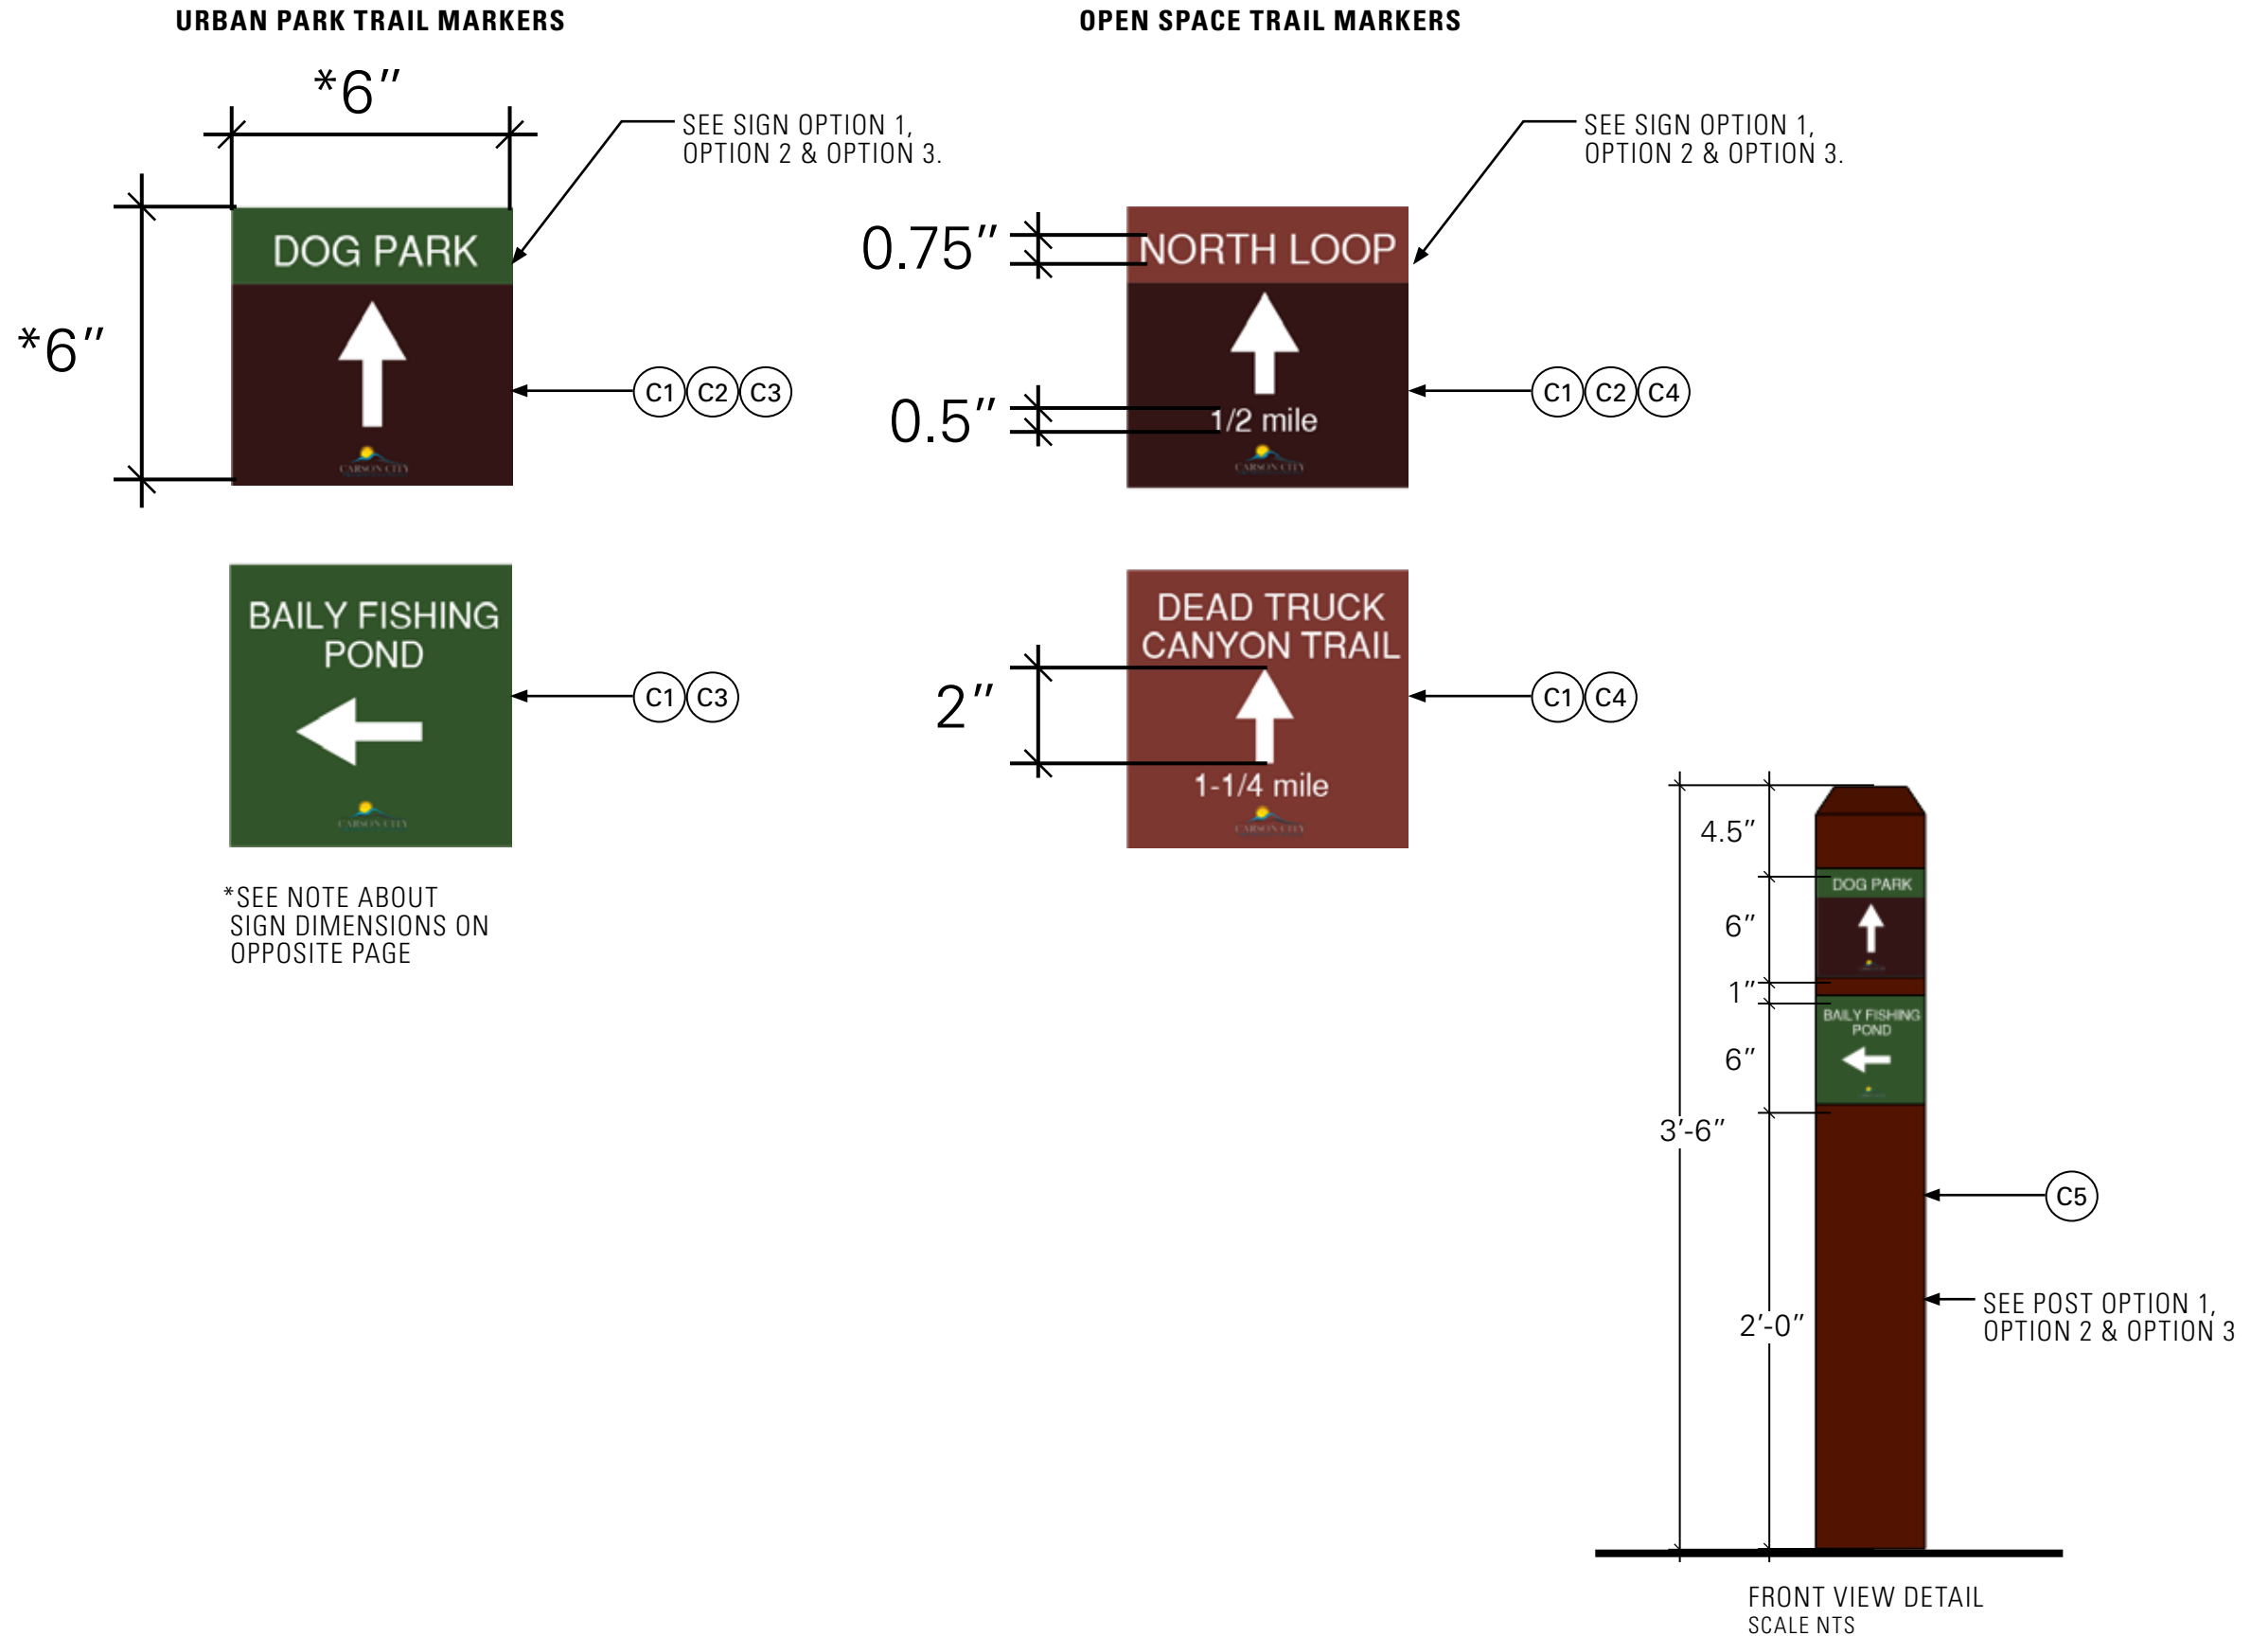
URBAN PARK TRAIL MARKERS

*6″

*6″

SEE SIGN OPTION 1, OPTION 2 & OPTION 3.

DOG PARK

CARSON CITY

C1 C2 C3

BAILY FISHING POND

CARSON CITY

C1 C3

*SEE NOTE ABOUT SIGN DIMENSIONS ON OPPOSITE PAGE

OPEN SPACE TRAIL MARKERS

SEE SIGN OPTION 1, OPTION 2 & OPTION 3.

0.75″

NORTH LOOP

0.5″

1/2 mile

CARSON CITY

C1 C2 C4

DEAD TRUCK CANYON TRAIL

2″

1-1/4 mile

CARSON CITY

C1 C4

4.5″

DOG PARK

6″

1″

BAILY FISHING POND

6″

3′-6″

C5

SEE POST OPTION 1, OPTION 2 & OPTION 3

2′-0″

FRONT VIEW DETAIL
SCALE NTS